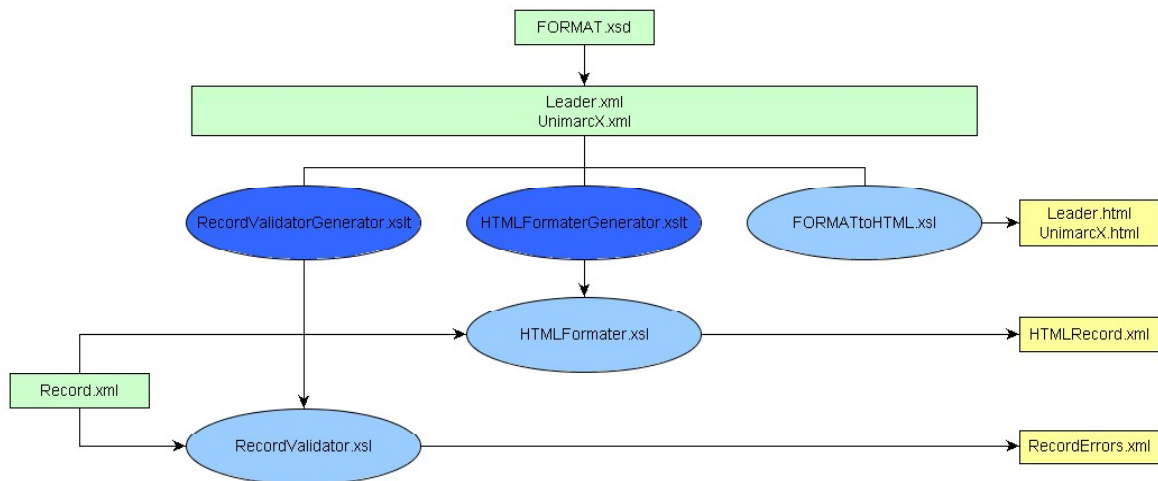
FORMAT.xsd

Leader.xml
UnimarcX.xml

RecordValidatorGenerator.xslt

HTMLFormaterGenerator.xslt

FORMATtoHTML.xsl

Leader.html
UnimarcX.html

HTMLFormater.xsl

HTMLRecord.xml

Record.xml

RecordValidator.xsl

RecordErrors.xml